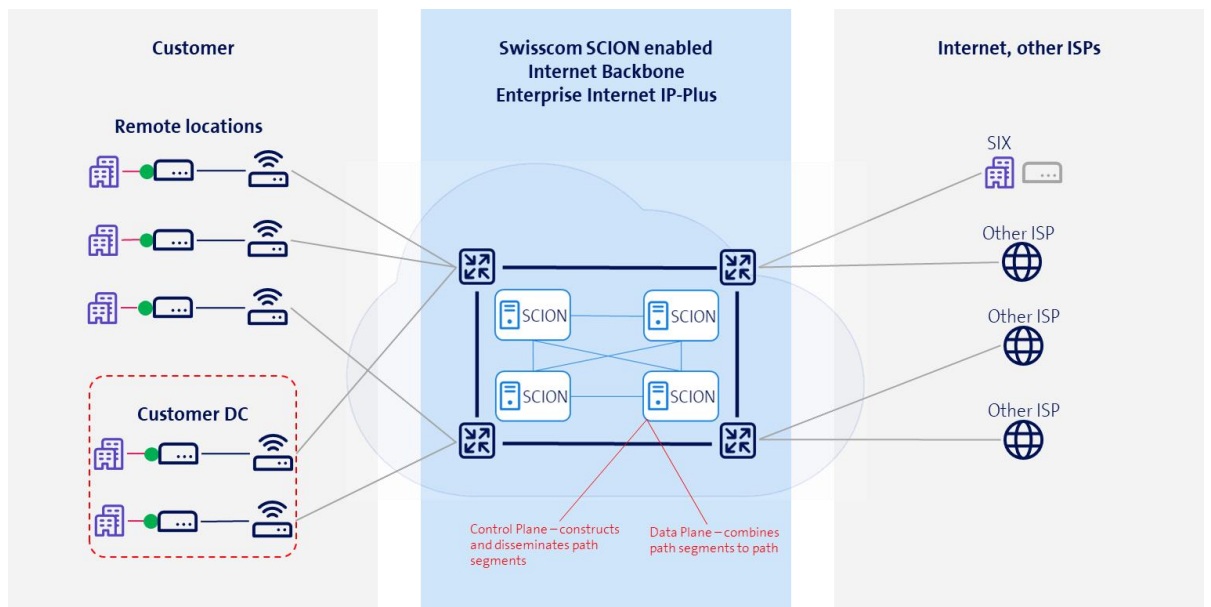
Customer

Remote locations

Customer DC

Swisscom SCION enabled Internet Backbone Enterprise Internet IP-Plus

SCION

SCION

SCION

SCION

Control Plane – constructs and disseminates path segments

Data Plane – combines path segments to path

Internet, other ISPs

SIX

Other ISP

Other ISP

Other ISP